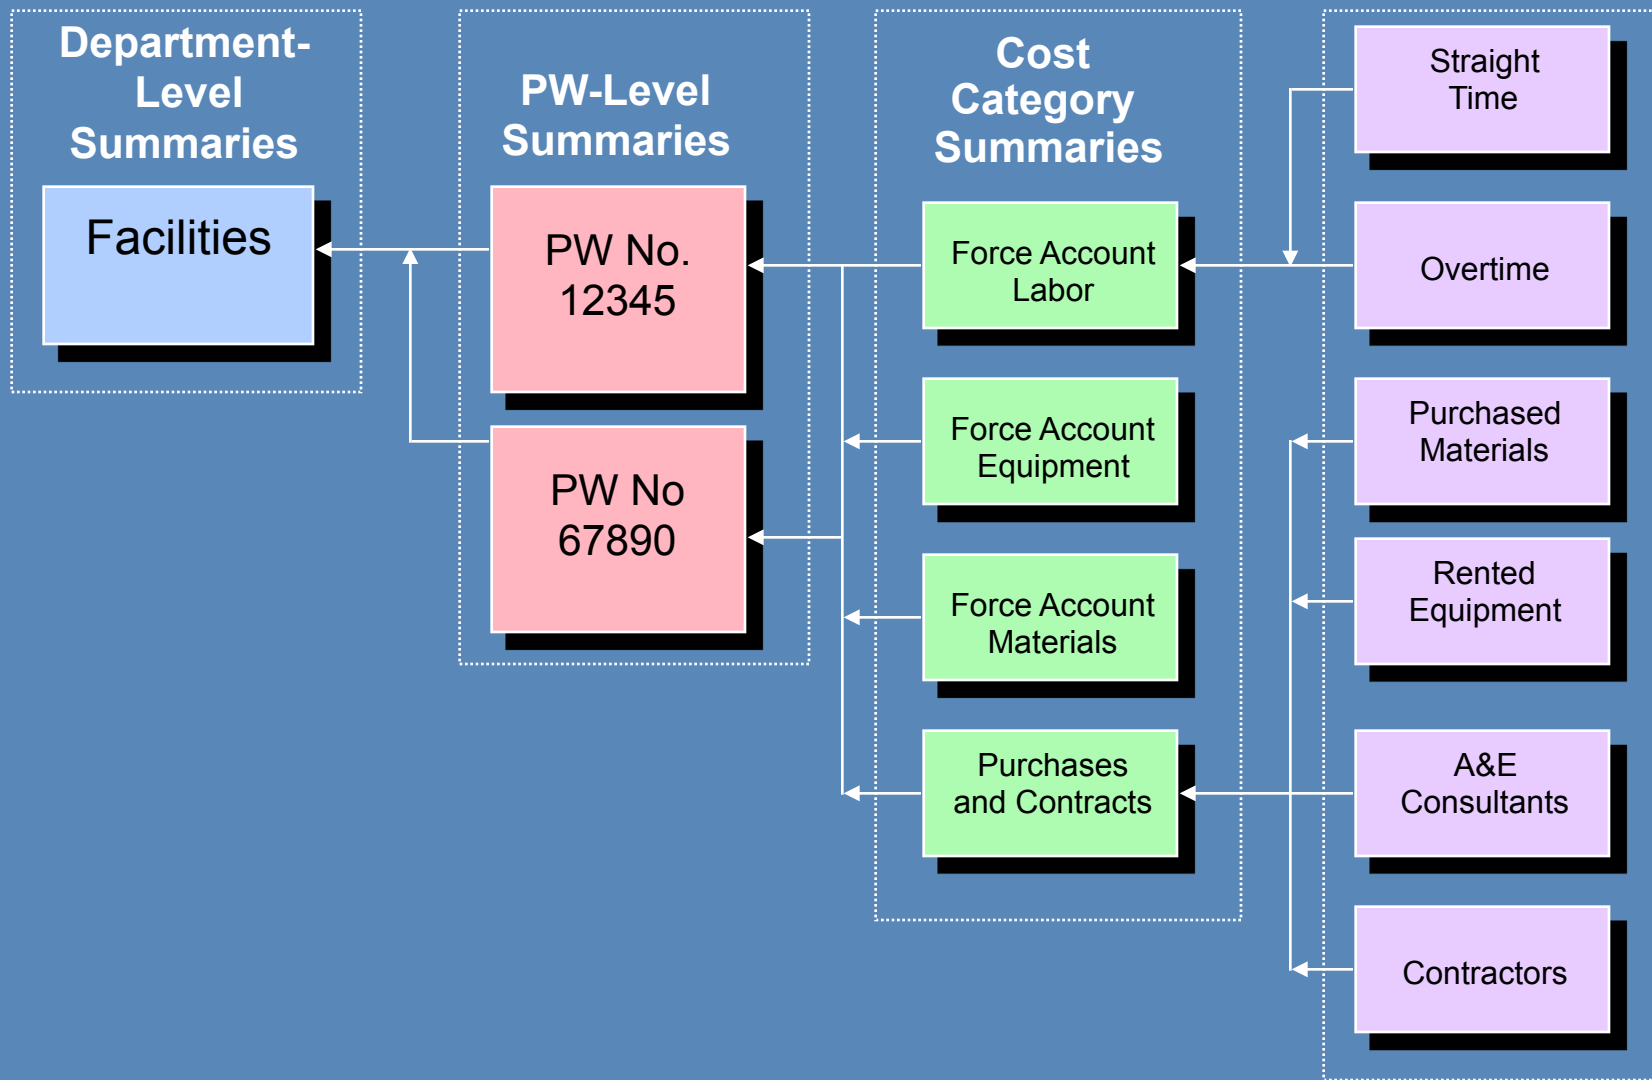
Department-Level Summaries

Facilities

PW-Level Summaries

PW No. 12345

PW No 67890

Cost Category Summaries

Force Account Labor

Force Account Equipment

Force Account Materials

Purchases and Contracts

Straight Time

Overtime

Purchased Materials

Rented Equipment

A&E Consultants

Contractors